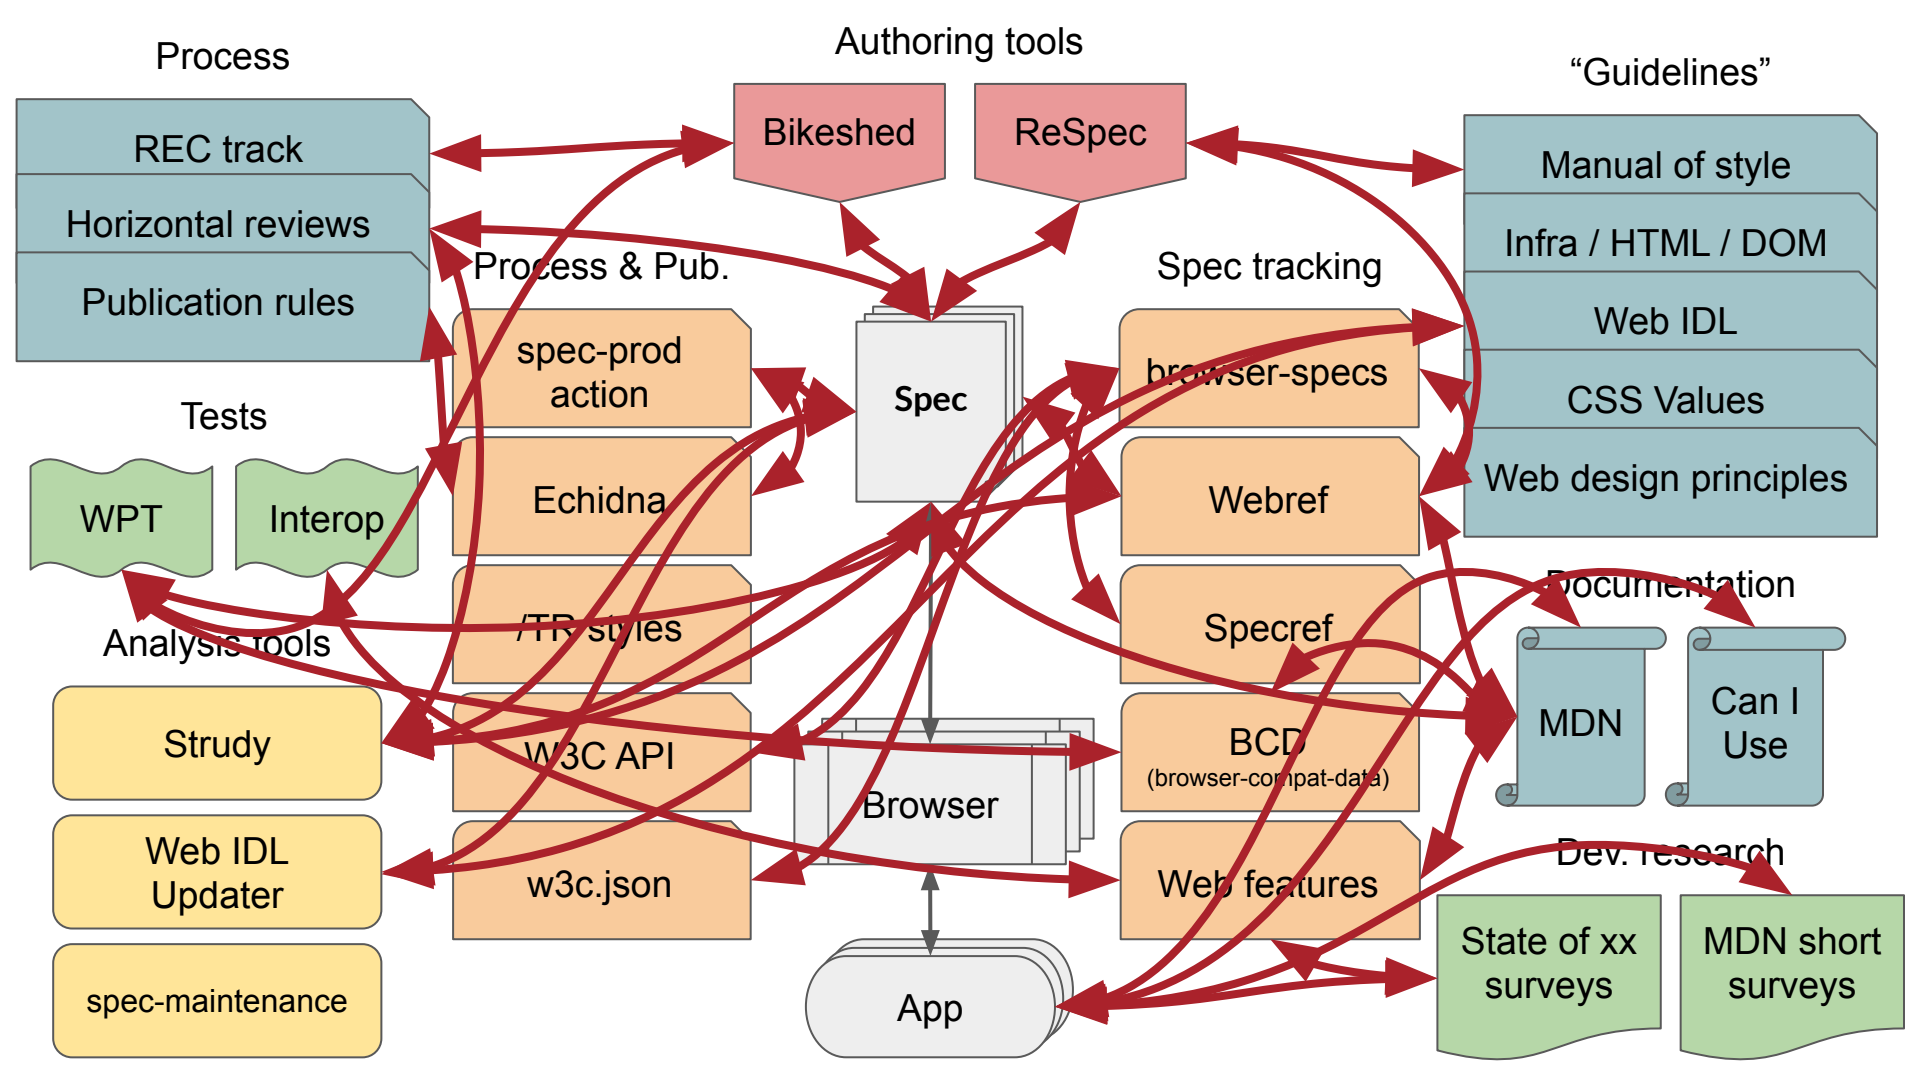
Process

REC track

Horizontal reviews

Publication rules

Authoring tools

Bikeshed

ReSpec

“Guidelines”

Manual of style

Infra / HTML / DOM

Web IDL

CSS Values

Web design principles

Process & Pub.

spec-prod action

Echidna

/TR styles

W3C API

w3c.json

Spec

Spec tracking

browser-specs

Webref

Specref

BCD
(browser-compat-data)

Web features

Tests

WPT

Interop

Analysis tools

Strudy

Web IDL Updater

spec-maintenance

Browser

App

Documentation

MDN

Can I Use

Dev. research

State of xx surveys

MDN short surveys